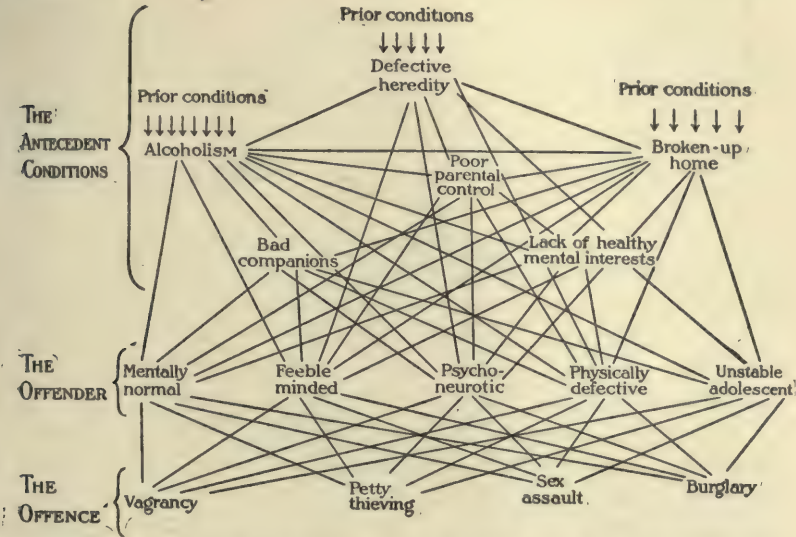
Prior conditions

Defective heredity

Prior conditions

Prior conditions

THE ANTECEDENT CONDITIONS

Alcoholism

Poor parental control

Broken-up home

Bad companions

Lack of healthy mental interests

THE OFFENDER

Mentally normal

Feeble minded

Psycho-neurotic

Physically defective

Unstable adolescent

THE OFFENCE

Vagrancy

Petty thieving

Sex assault

Burglary